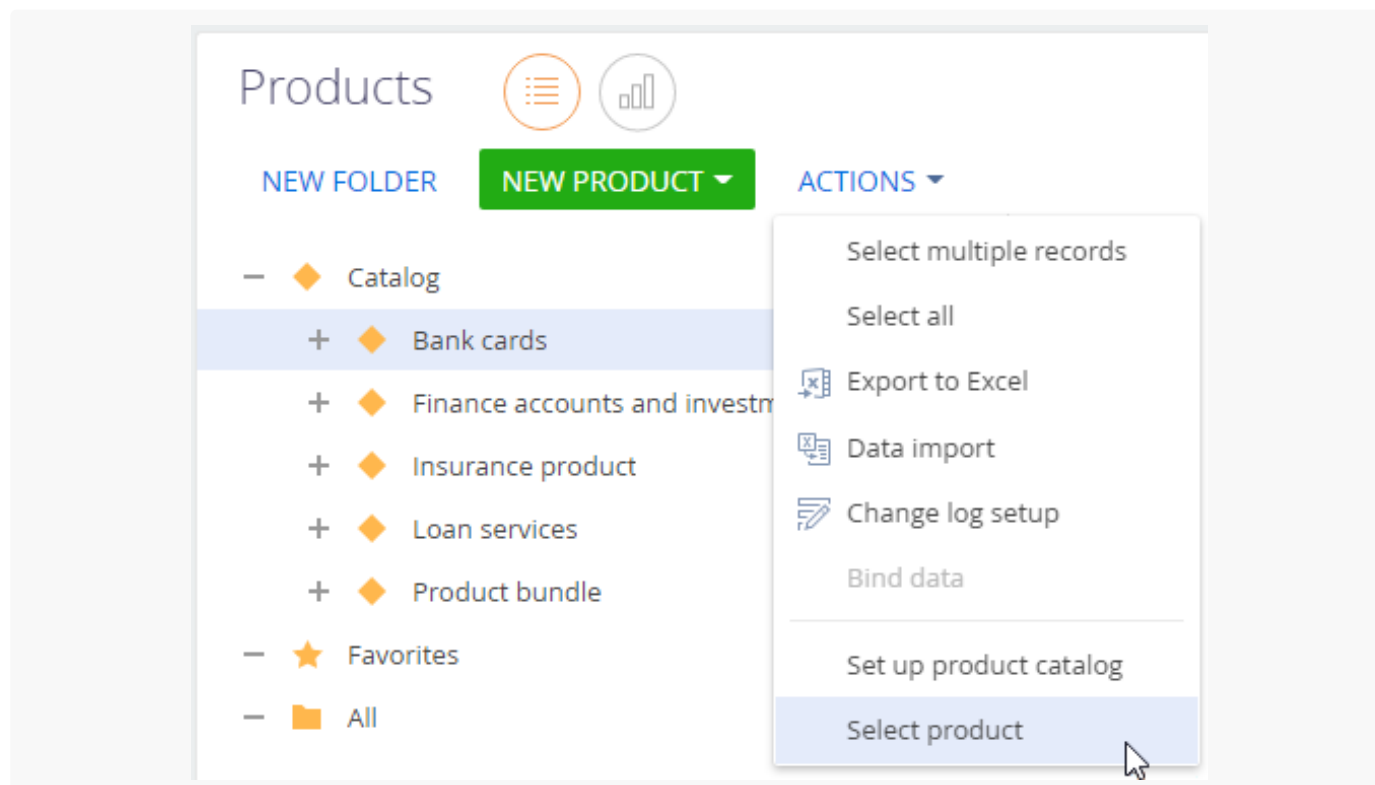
Products

NEW FOLDER NEW PRODUCT ACTIONS

Catalog
Bank cards
Finance accounts and investm
Insurance product
Loan services
Product bundle
Favorites
All

Select multiple records
Select all
Export to Excel
Data import
Change log setup
Bind data
Set up product catalog
Select product